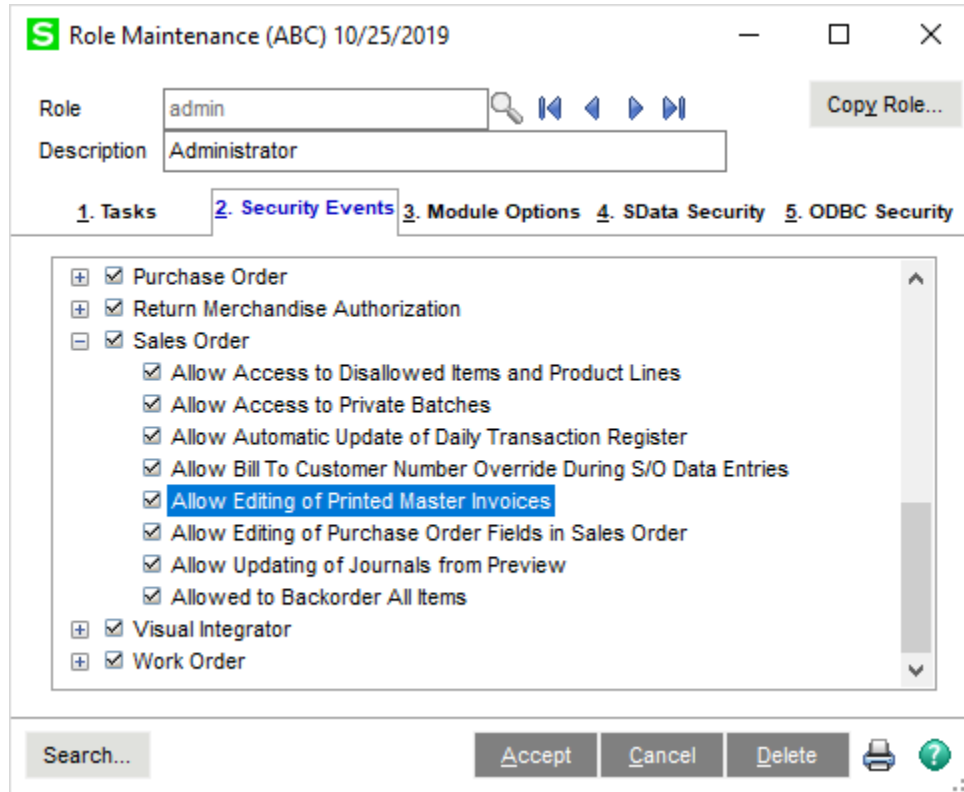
S Role Maintenance (ABC) 10/25/2019

Role admin

Copy Role...

Description Administrator

1. Tasks
2. Security Events
3. Module Options
4. SData Security
5. ODBC Security

☑ Purchase Order
☑ Return Merchandise Authorization
☑ Sales Order
☑ Allow Access to Disallowed Items and Product Lines
☑ Allow Access to Private Batches
☑ Allow Automatic Update of Daily Transaction Register
☑ Allow Bill To Customer Number Override During S/O Data Entries
☑ Allow Editing of Printed Master Invoices
☑ Allow Editing of Purchase Order Fields in Sales Order
☑ Allow Updating of Journals from Preview
☑ Allowed to Backorder All Items
☑ Visual Integrator
☑ Work Order

Search...

Accept
Cancel
Delete